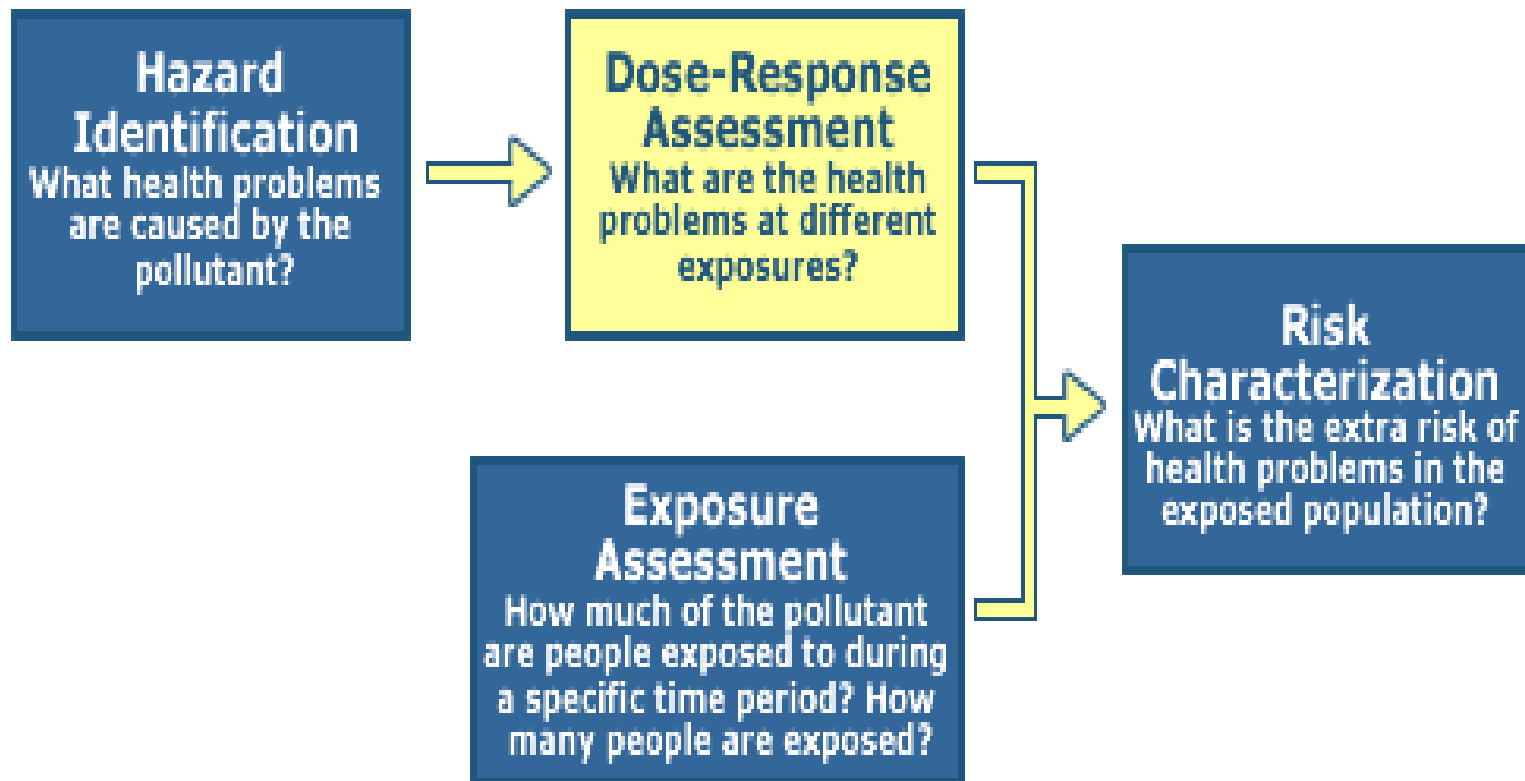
Hazard Identification
What health problems are caused by the pollutant?

Dose-Response Assessment
What are the health problems at different exposures?

Exposure Assessment
How much of the pollutant are people exposed to during a specific time period? How many people are exposed?

Risk Characterization
What is the extra risk of health problems in the exposed population?